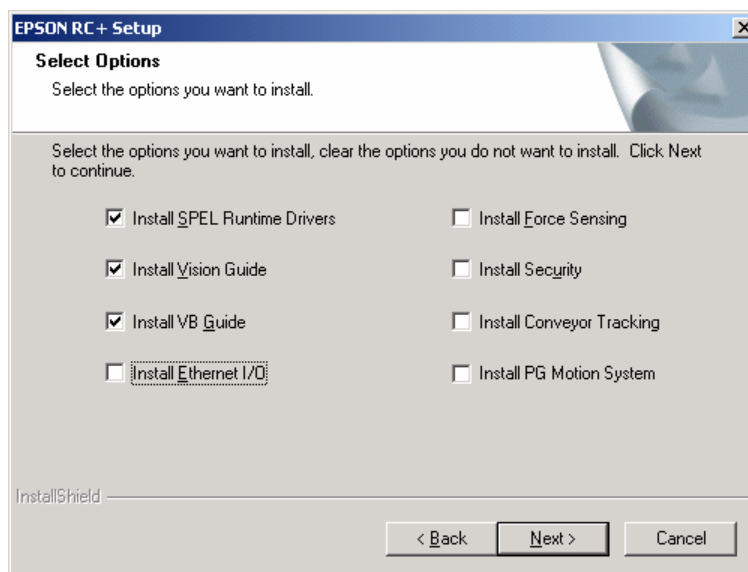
EPSON RC+ Setup

Select Options

Select the options you want to install.

Select the options you want to install, clear the options you do not want to install. Click Next to continue.

Install SPEL Runtime Drivers

Install Force Sensing

Install Vision Guide

Install Security

Install VB Guide

Install Conveyor Tracking

Install Ethernet I/O

Install PG Motion System

InstallShield

< Back

Next >

Cancel